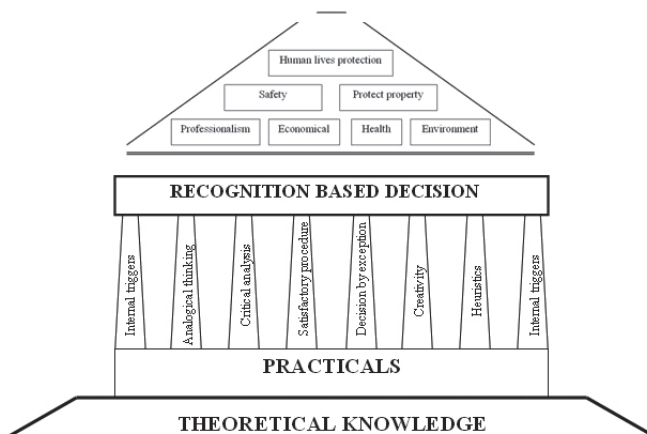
Human lives protection

Safety

Protect property

Professionalism

Economical

Health

Environment

RECOGNITION BASED DECISION

Internal triggers

Analogical thinking

Critical analysis

Satisfactory procedure

Decision by exception

Creativity

Heuristics

Internal triggers

PRACTICALS

THEORETICAL KNOWLEDGE